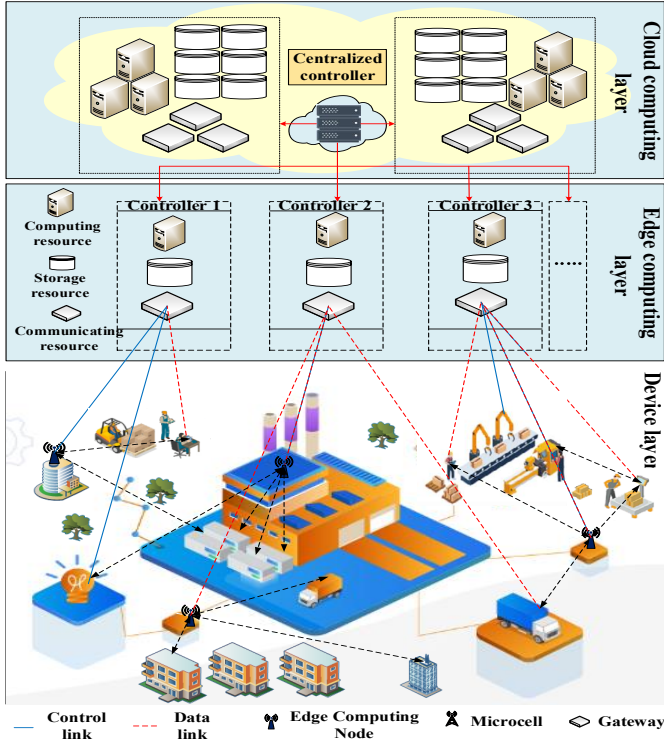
Centralized controller

Cloud computing layer

Controller 1

Controller 2

Controller 3

......

Computing resource

Storage resource

Communicating resource

Edge computing layer

Device layer

Control link

Data link

Edge Computing Node

Microcell

Gateway